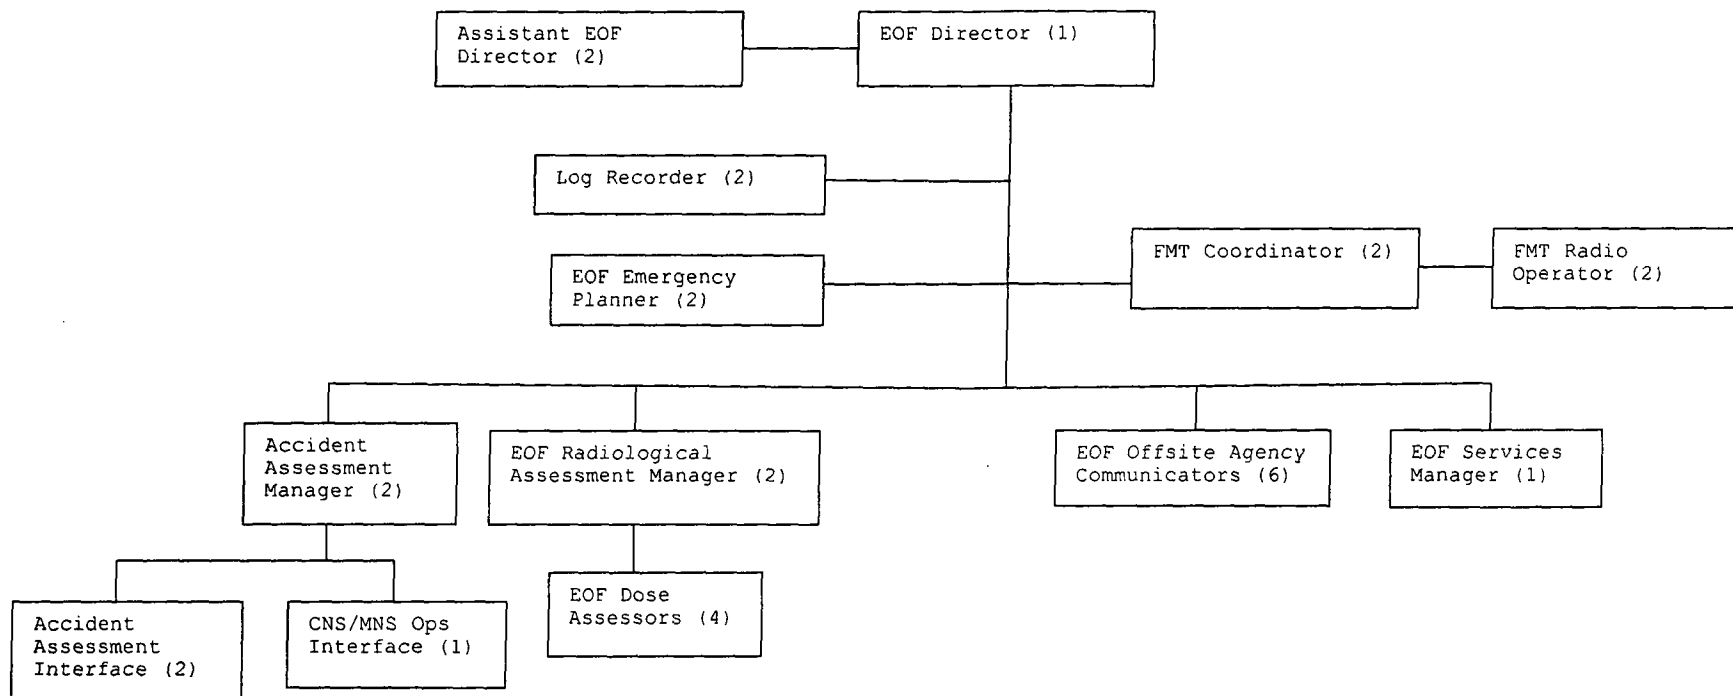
Assistant EOF Director (2)

EOF Director (1)

Log Recorder (2)

EOF Emergency Planner (2)

FMT Coordinator (2)

FMT Radio Operator (2)

Accident Assessment Manager (2)

EOF Radiological Assessment Manager (2)

EOF Offsite Agency Communicators (6)

EOF Services Manager (1)

Accident Assessment Interface (2)

CNS/MNS Ops Interface (1)

EOF Dose Assessors (4)